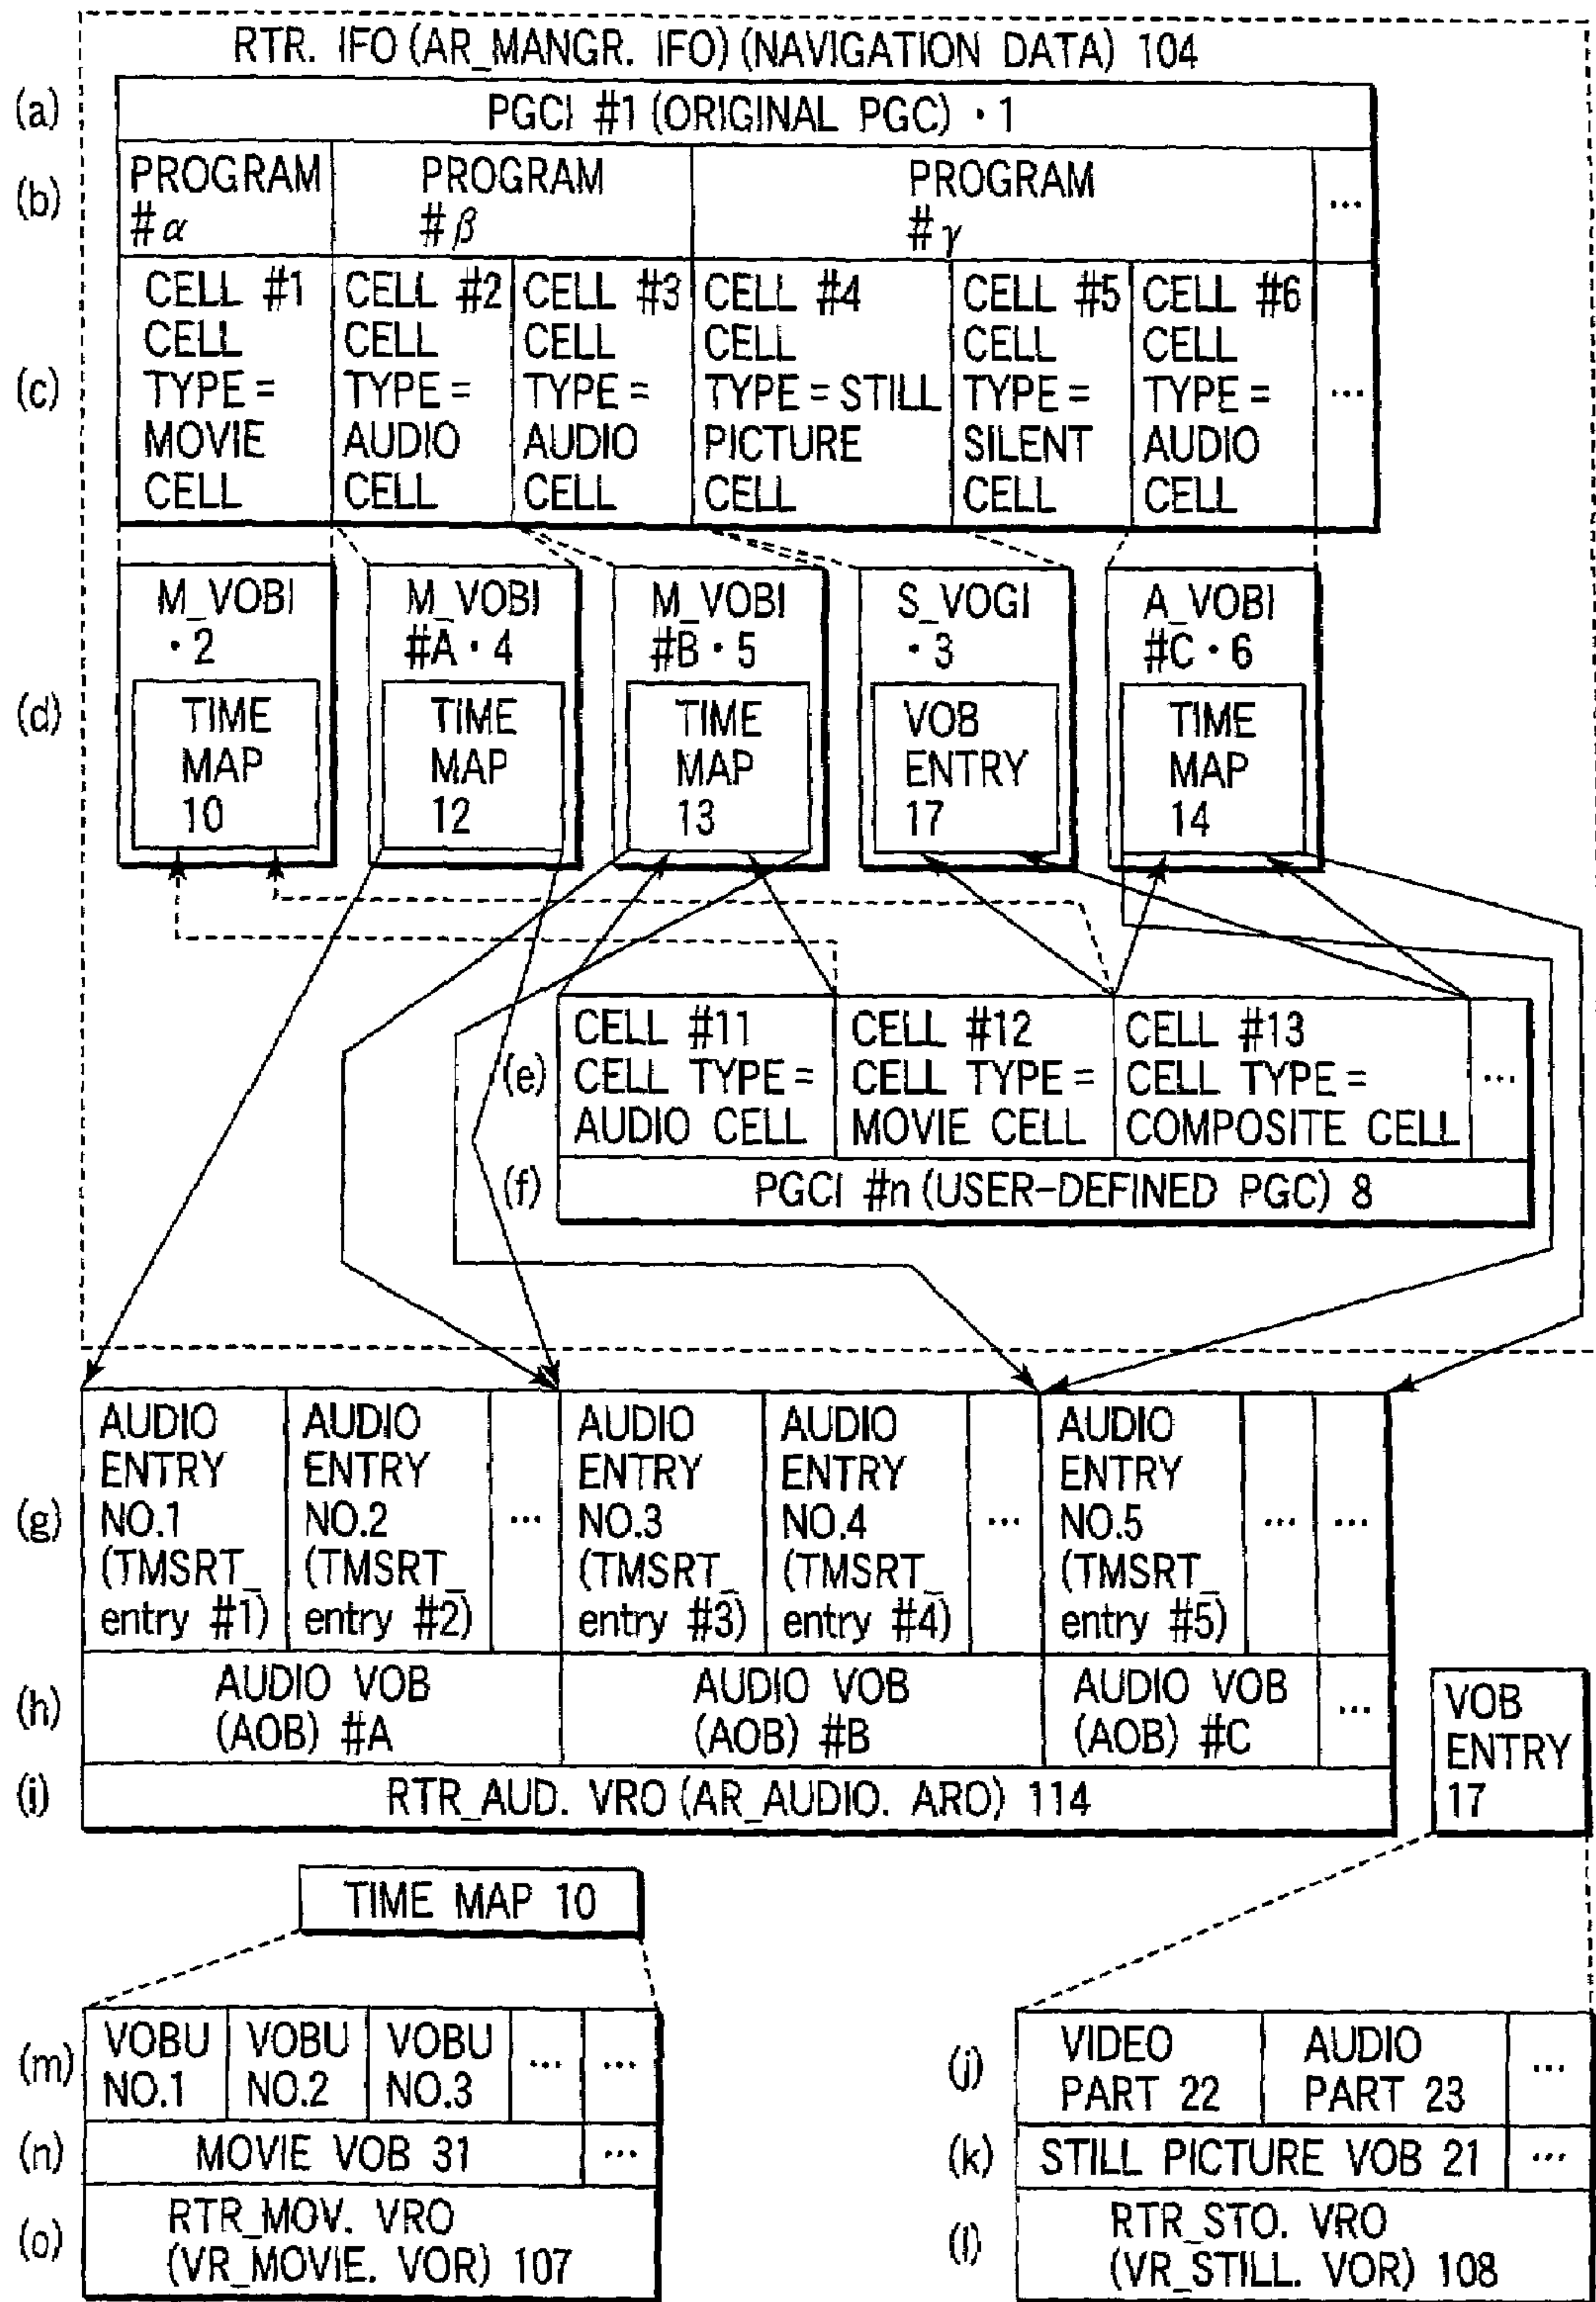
RTR. IFO (AR_MANGR. IFO) (NAVIGATION DATA) 104

(a) PGCI #1 (ORIGINAL PGC) · 1

(b)
PROGRAM #$\alpha$
PROGRAM #$\beta$
PROGRAM #$\gamma$
...

(c)
CELL #1 CELL TYPE = MOVIE CELL
CELL #2 CELL TYPE = AUDIO CELL
CELL #3 CELL TYPE = AUDIO CELL
CELL #4 CELL TYPE = STILL PICTURE CELL
CELL #5 CELL TYPE = SILENT CELL
CELL #6 CELL TYPE = AUDIO CELL
...

(d)
M_VOBI · 2 TIME MAP 10
M_VOBI #A · 4 TIME MAP 12
M_VOBI #B · 5 TIME MAP 13
S_VOGI · 3 VOB ENTRY 17
A_VOBI #C · 6 TIME MAP 14

(e)
CELL #11 CELL TYPE = AUDIO CELL
CELL #12 CELL TYPE = MOVIE CELL
CELL #13 CELL TYPE = COMPOSITE CELL
...

(f) PGCI #n (USER-DEFINED PGC) 8

(g)
AUDIO ENTRY NO.1 (TMSRT_ entry #1)
AUDIO ENTRY NO.2 (TMSRT_ entry #2)
...
AUDIO ENTRY NO.3 (TMSRT_ entry #3)
AUDIO ENTRY NO.4 (TMSRT_ entry #4)
...
AUDIO ENTRY NO.5 (TMSRT_ entry #5)
...
...

(h)
AUDIO VOB (AOB) #A
AUDIO VOB (AOB) #B
AUDIO VOB (AOB) #C
...

(i) RTR_AUD. VRO (AR_AUDIO. ARO) 114

VOB ENTRY 17

TIME MAP 10

(m)
VOBU NO.1
VOBU NO.2
VOBU NO.3
...
...

(n) MOVIE VOB 31 ...

(o) RTR_MOV. VRO (VR_MOVIE. VOR) 107

(j)
VIDEO PART 22
AUDIO PART 23
...

(k) STILL PICTURE VOB 21 ...

(l) RTR_STO. VRO (VR_STILL. VOR) 108